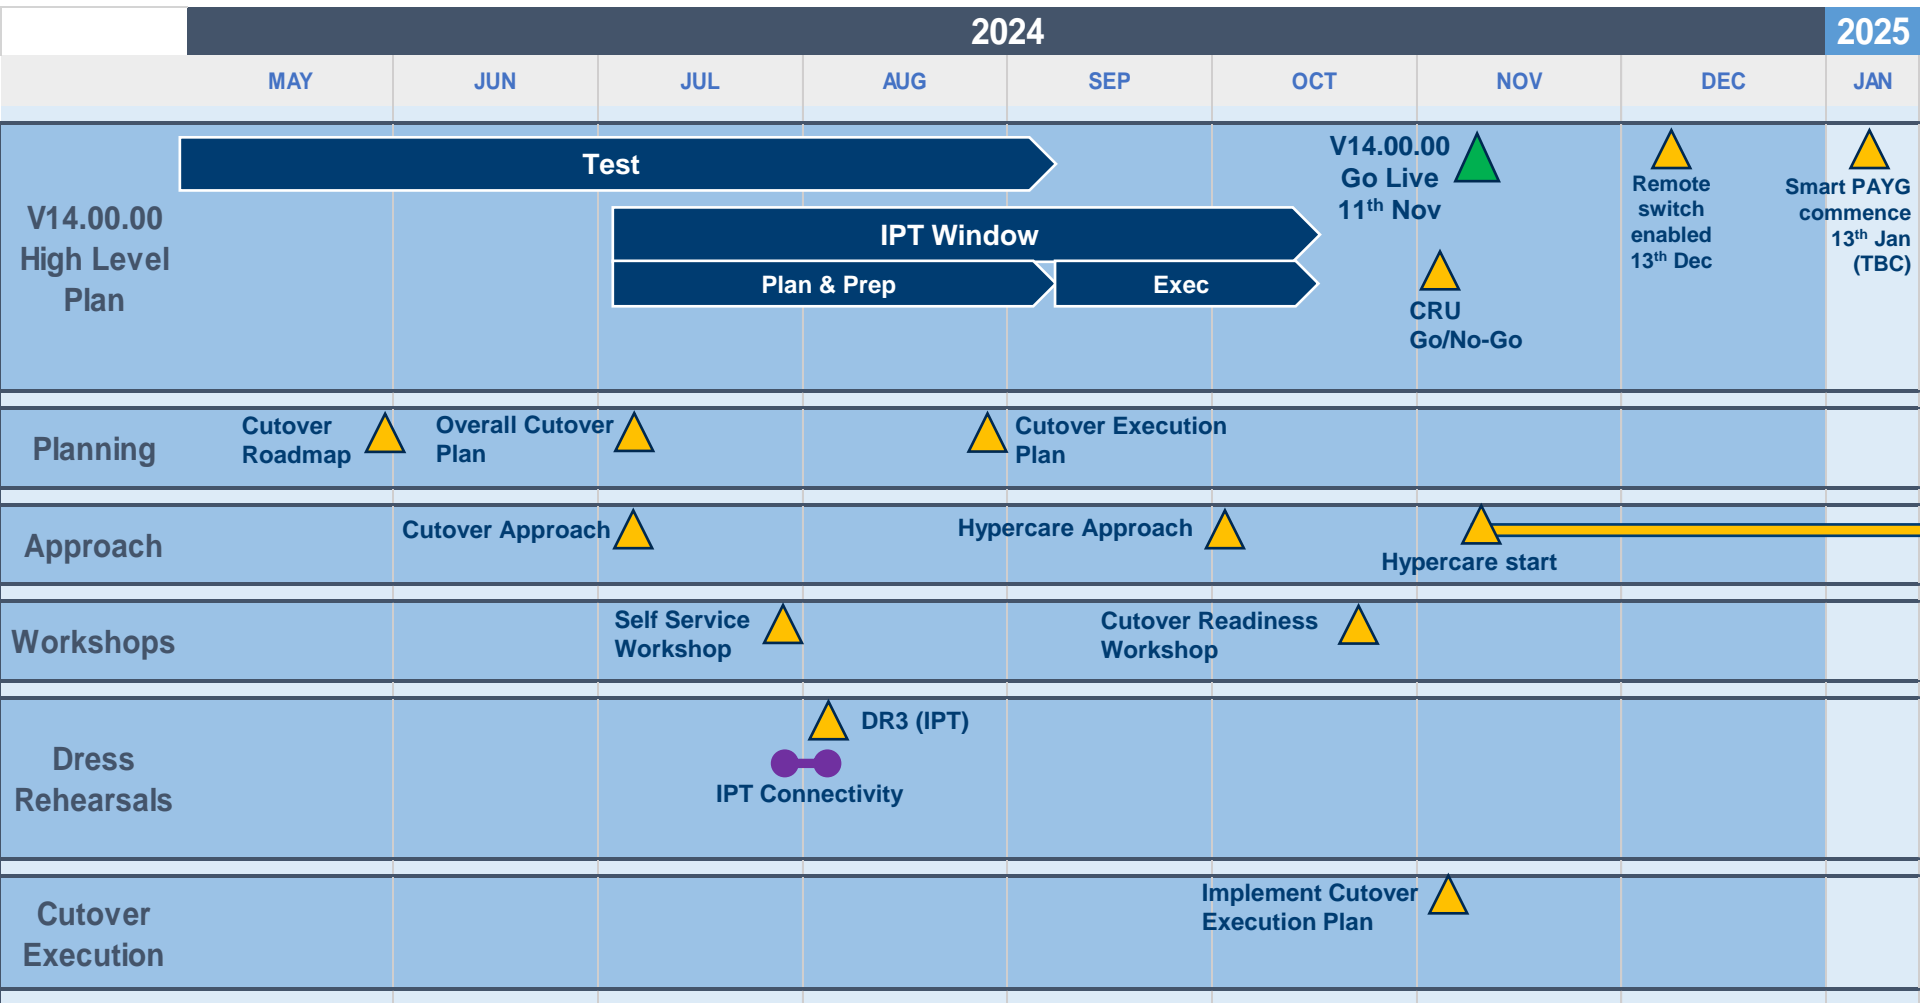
2024

2025

MAY JUN JUL AUG SEP OCT NOV DEC JAN

V14.00.00 High Level Plan

Test

IPT Window

Plan & Prep

Exec

V14.00.00 Go Live $11^{th}$ Nov

CRU Go/No-Go

Remote switch enabled $13^{th}$ Dec

Smart PAYG commence $13^{th}$ Jan (TBC)

Planning

Cutover Roadmap

Overall Cutover Plan

Cutover Execution Plan

Approach

Cutover Approach

Hypercare Approach

Hypercare start

Workshops

Self Service Workshop

Cutover Readiness Workshop

Dress Rehearsals

DR3 (IPT)

IPT Connectivity

Cutover Execution

Implement Cutover Execution Plan